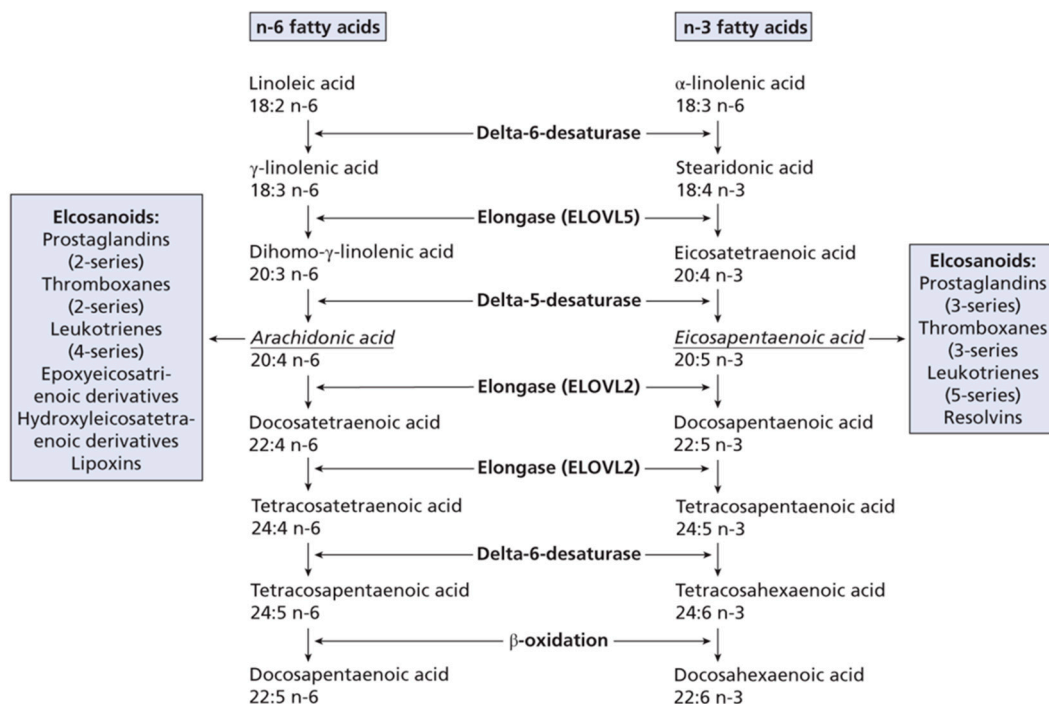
n-6 fatty acids

n-3 fatty acids

Linoleic acid
18:2 n-6

α-linolenic acid
18:3 n-6

Delta-6-desaturase

γ-linolenic acid
18:3 n-6

Stearidonic acid
18:4 n-3

Elongase (ELOVL5)

Dihomo-γ-linolenic acid
20:3 n-6

Eicosatetraenoic acid
20:4 n-3

Delta-5-desaturase

Arachidonic acid
20:4 n-6

Eicosapentaenoic acid
20:5 n-3

Elongase (ELOVL2)

Docosatetraenoic acid
22:4 n-6

Docosapentaenoic acid
22:5 n-3

Elongase (ELOVL2)

Tetracosatetraenoic acid
24:4 n-6

Tetracosapentaenoic acid
24:5 n-3

Delta-6-desaturase

Tetracosapentaenoic acid
24:5 n-6

Tetracosahexaenoic acid
24:6 n-3

β-oxidation

Docosapentaenoic acid
22:5 n-6

Docosahexaenoic acid
22:6 n-3

Elcosanoids:
Prostaglandins
(2-series)
Thromboxanes
(2-series)
Leukotrienes
(4-series)
Epoxyeicosatrienoic derivatives
Hydroxyleicosatetraenoic derivatives
Lipoxins

Elcosanoids:
Prostaglandins
(3-series)
Thromboxanes
(3-series
Leukotrienes
(5-series)
Resolvins